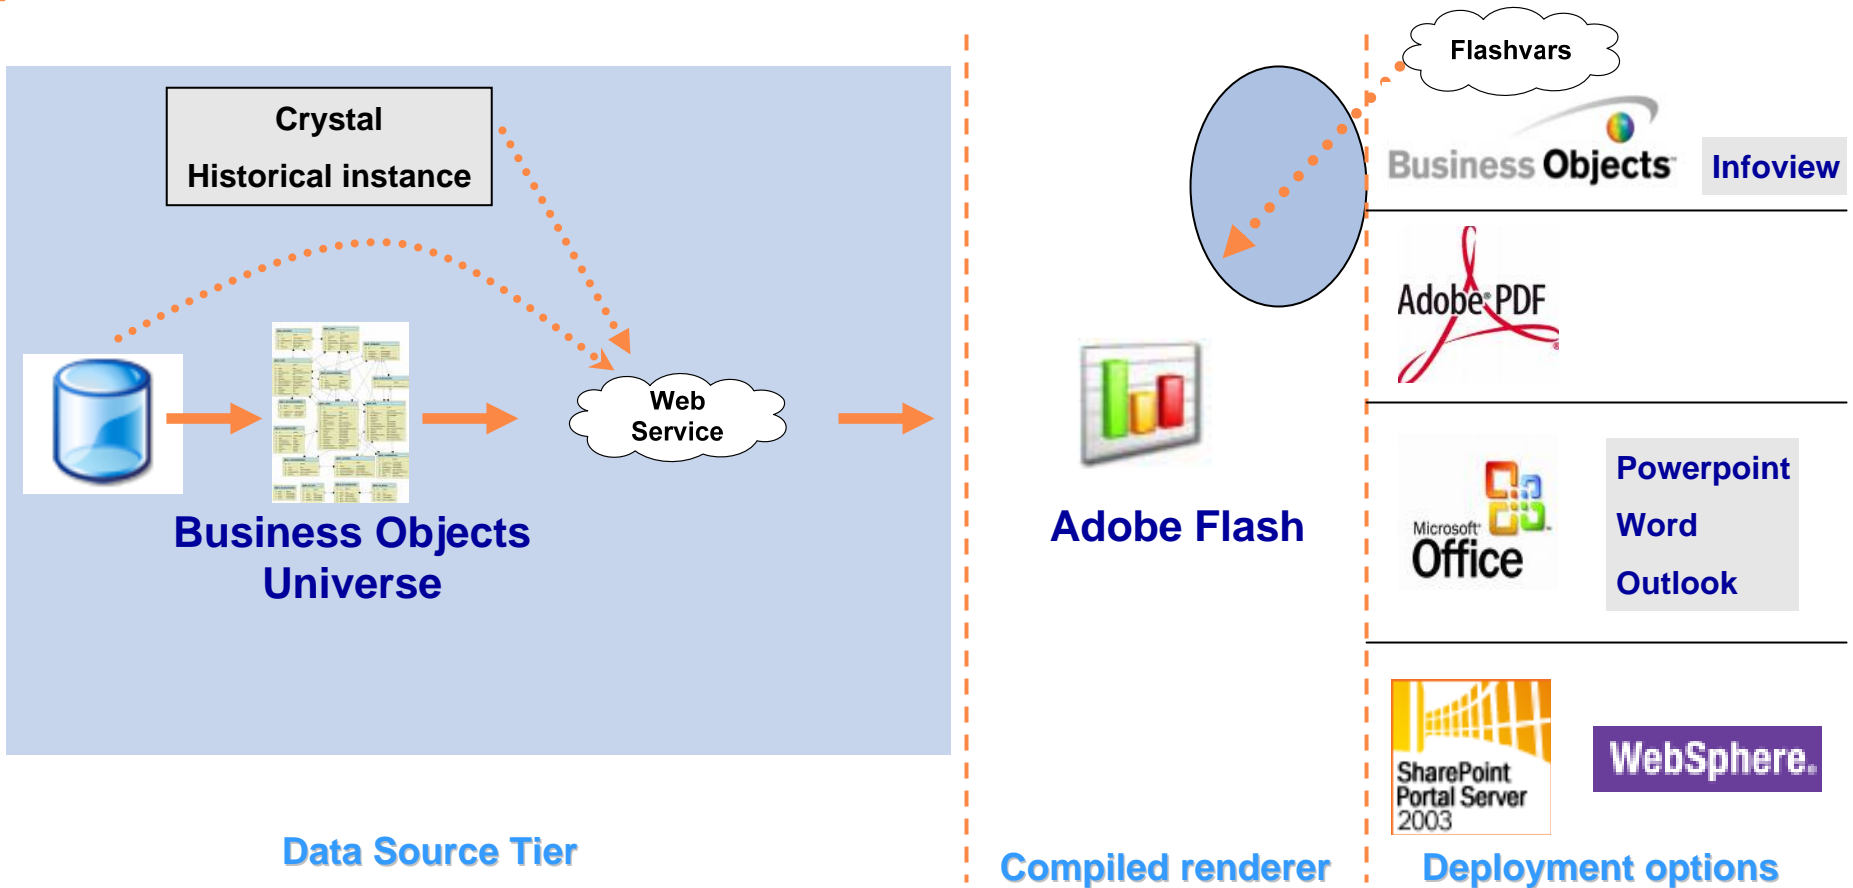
Crystal
Historical instance

Web Service

Business Objects Universe

Data Source Tier

Adobe Flash

Compiled renderer

Flashvars

Business Objects

Infoview

Adobe PDF

Microsoft Office

Powerpoint
Word
Outlook

SharePoint Portal Server 2003

WebSphere.

Deployment options